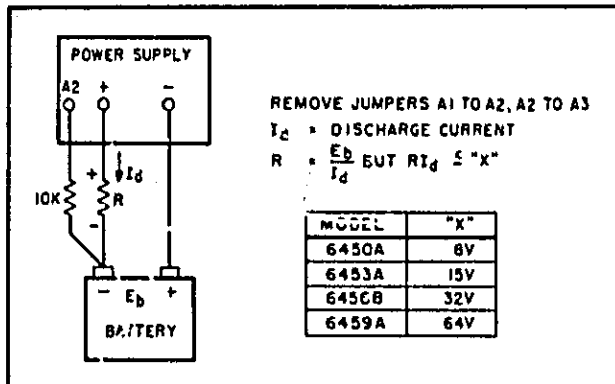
POWER SUPPLY

A2 + −

10K + R − $I_d$

− $E_b$ +

BATTERY

REMOVE JUMPERS A1 TO A2, A2 TO A3

$I_d$ = DISCHARGE CURRENT

R = $\frac{E_b}{I_d}$ BUT $RI_d \leq$ "X"

| MODEL | "X" |
|---|---|
| 6450A | 8V |
| 6453A | 15V |
| 645CB | 32V |
| 6459A | 64V |